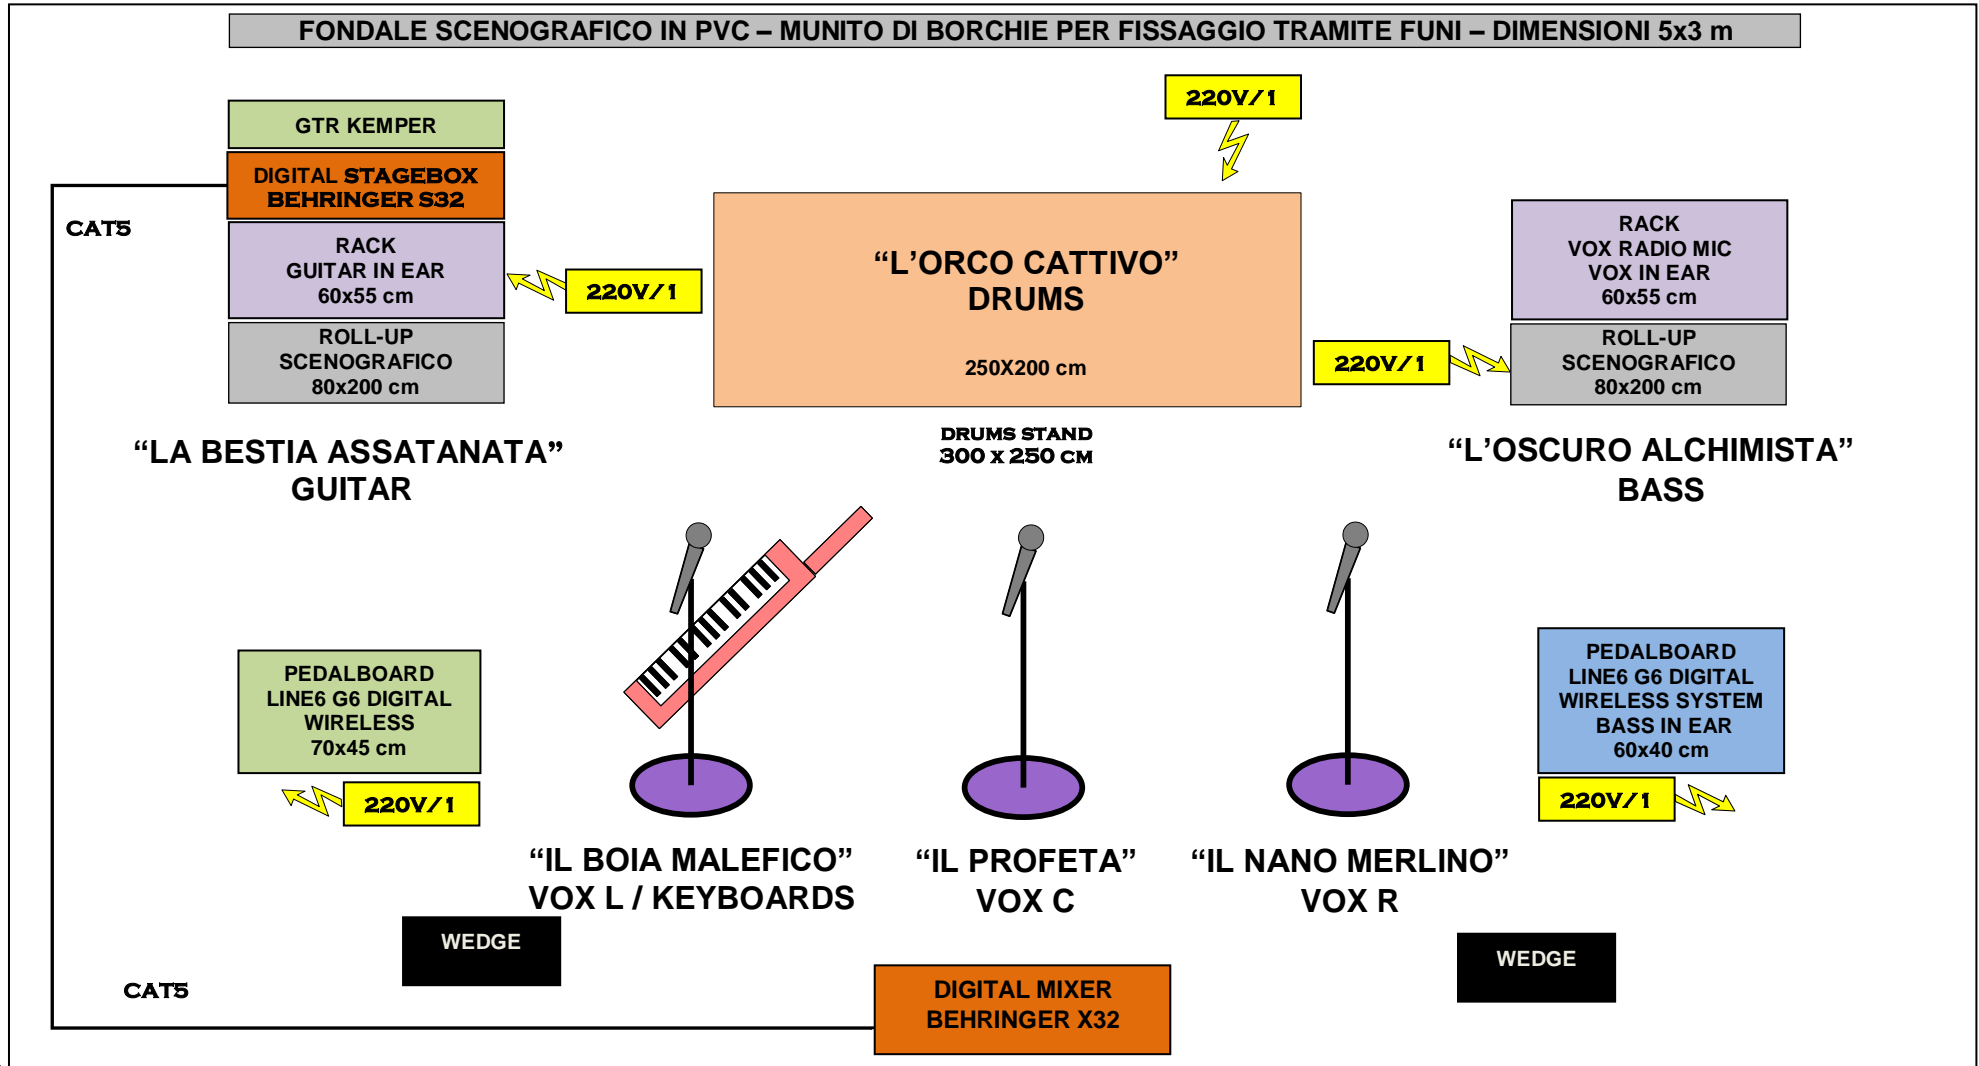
FONDALE SCENOGRAFICO IN PVC – MUNITO DI BORCHIE PER FISSAGGIO TRAMITE FUNI – DIMENSIONI 5x3 m

GTR KEMPER

DIGITAL STAGEBOX BEHRINGER S32

CAT5

RACK
GUITAR IN EAR
60x55 cm

220V/1

ROLL-UP
SCENOGRAFICO
80x200 cm

220V/1

“L’ORCO CATTIVO”
DRUMS

250X200 cm

RACK
VOX RADIO MIC
VOX IN EAR
60x55 cm

220V/1

ROLL-UP
SCENOGRAFICO
80x200 cm

“LA BESTIA ASSATANATA”
GUITAR

DRUMS STAND
300 x 250 cm

“L’OSCURO ALCHIMISTA”
BASS

PEDALBOARD
LINE6 G6 DIGITAL
WIRELESS
70x45 cm

220V/1

PEDALBOARD
LINE6 G6 DIGITAL
WIRELESS SYSTEM
BASS IN EAR
60x40 cm

220V/1

“IL BOIA MALEFICO”
VOX L / KEYBOARDS

“IL PROFETA”
VOX C

“IL NANO MERLINO”
VOX R

WEDGE

CAT5

DIGITAL MIXER
BEHRINGER X32

WEDGE